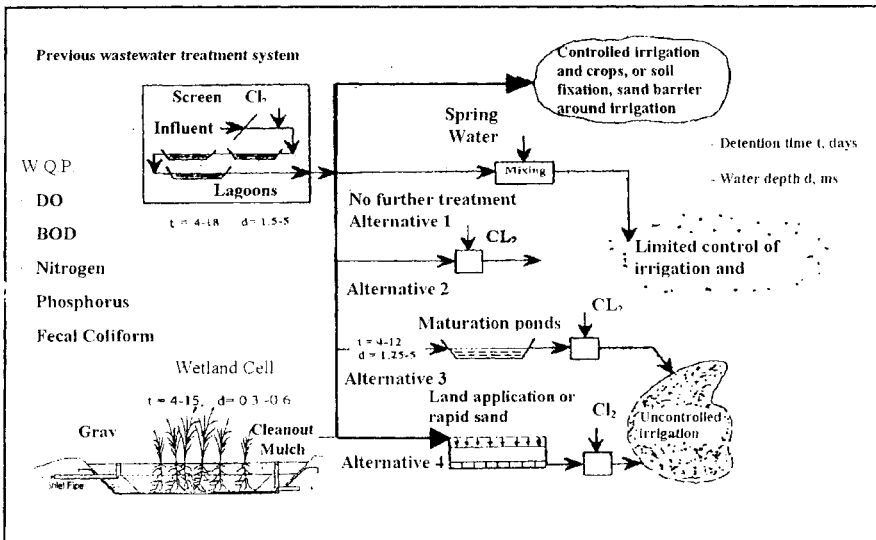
Previous wastewater treatment system

Screen $Cl_2$

Influent

Lagoons

t = 4-18 d= 1.5-5

W Q P.

DO

BOD

Nitrogen

Phosphorus

Fecal Coliform

Controlled irrigation and crops, or soil fixation, sand barrier around irrigation

Spring Water

Mixing

- Detention time t, days

- Water depth d, ms

No further treatment

Alternative 1

$CL_2$

Limited control of irrigation and

Alternative 2

Maturation ponds

t = 4-12

d = 1.25-5

$CL_2$

Alternative 3

Wetland Cell

t = 4-15, d= 0.3 -0.6

Grav

Cleanout

Mulch

Inlet Pipe

Land application or rapid sand

$Cl_2$

Alternative 4

Uncontrolled irrigation